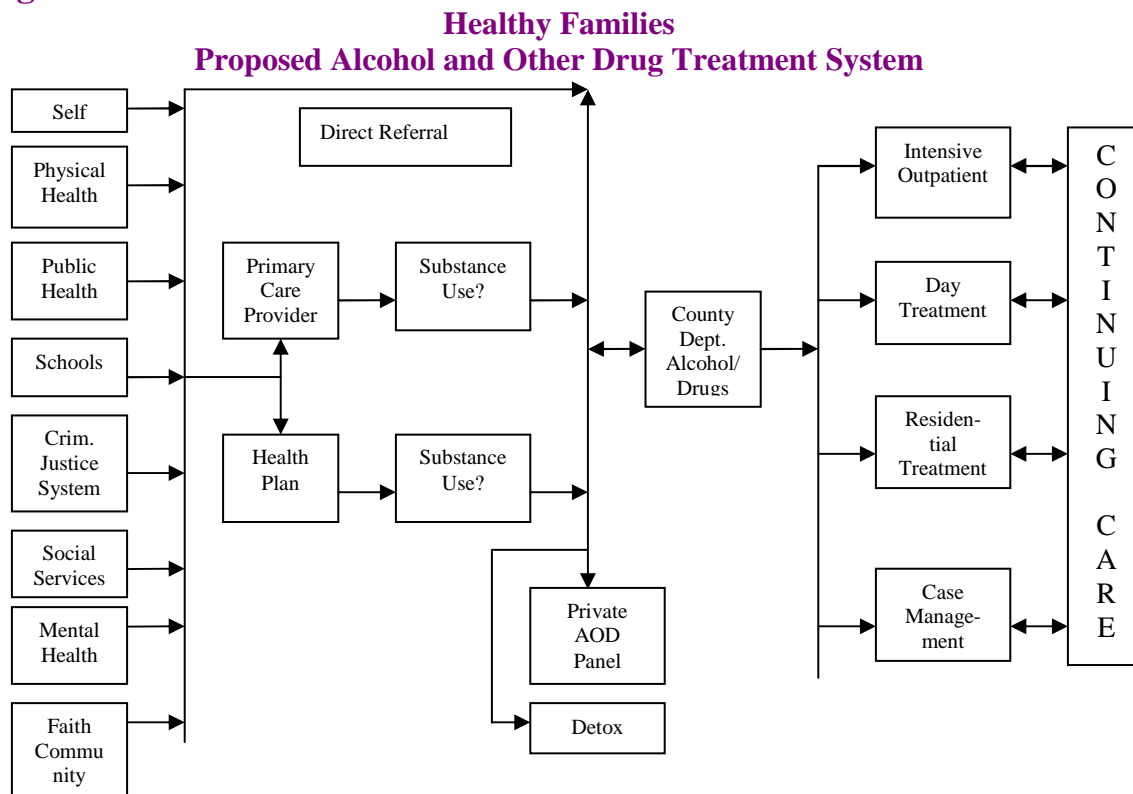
Healthy Families
Proposed Alcohol and Other Drug Treatment System

Self

Physical Health

Public Health

Schools

Crim. Justice System

Social Services

Mental Health

Faith Community

Direct Referral

Primary Care Provider

Substance Use?

Health Plan

Substance Use?

County Dept. Alcohol/ Drugs

Private AOD Panel

Detox

Intensive Outpatient

Day Treatment

Residential Treatment

Case Management

CONTINUING CARE